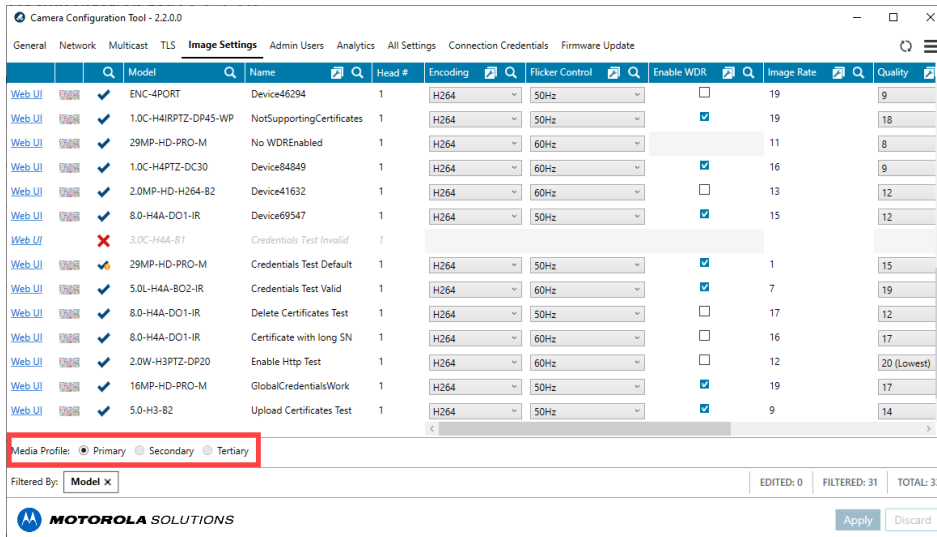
Camera Configuration Tool - 2.2.0.0

General Network Multicast TLS Image Settings Admin Users Analytics All Settings Connection Credentials Firmware Update

| | | | Model | Name | Head # | Encoding | Flicker Control | Enable WDR | Image Rate | Quality |
|---|---|---|---|---|---|---|---|---|---|---|
| Web UI | | ✔ | ENC-4PORT | Device46294 | 1 | H264 | 50Hz | ☐ | 19 | 9 |
| Web UI | | ✔ | 1.0C-H4IRPTZ-DP45-WP | NotSupportingCertificates | 1 | H264 | 50Hz | ☑ | 19 | 18 |
| Web UI | | ✔ | 29MP-HD-PRO-M | No WDREnabled | 1 | H264 | 60Hz | | 11 | 8 |
| Web UI | | ✔ | 1.0C-H4PTZ-DC30 | Device84849 | 1 | H264 | 60Hz | ☑ | 16 | 9 |
| Web UI | | ✔ | 2.0MP-HD-H264-B2 | Device41632 | 1 | H264 | 60Hz | ☐ | 13 | 12 |
| Web UI | | ✔ | 8.0-H4A-DO1-IR | Device69547 | 1 | H264 | 50Hz | ☑ | 15 | 12 |
| Web UI | | ✖ | 3.0C-H4A-B1 | Credentials Test Invalid | 1 | | | | | |
| Web UI | | ✔ | 29MP-HD-PRO-M | Credentials Test Default | 1 | H264 | 50Hz | ☑ | 1 | 15 |
| Web UI | | ✔ | 5.0L-H4A-BO2-IR | Credentials Test Valid | 1 | H264 | 60Hz | ☑ | 7 | 19 |
| Web UI | | ✔ | 8.0-H4A-DO1-IR | Delete Certificates Test | 1 | H264 | 50Hz | ☐ | 17 | 12 |
| Web UI | | ✔ | 8.0-H4A-DO1-IR | Certificate with long SN | 1 | H264 | 50Hz | ☐ | 16 | 17 |
| Web UI | | ✔ | 2.0W-H3PTZ-DP20 | Enable Http Test | 1 | H264 | 60Hz | ☐ | 12 | 20 (Lowest) |
| Web UI | | ✔ | 16MP-HD-PRO-M | GlobalCredentialsWork | 1 | H264 | 50Hz | ☑ | 19 | 17 |
| Web UI | | ✔ | 5.0-H3-B2 | Upload Certificates Test | 1 | H264 | 50Hz | ☑ | 9 | 14 |

Media Profile: Primary Secondary Tertiary

Filtered By: Model ×

EDITED: 0 FILTERED: 31 TOTAL: 3

MOTOROLA SOLUTIONS

Apply Discard